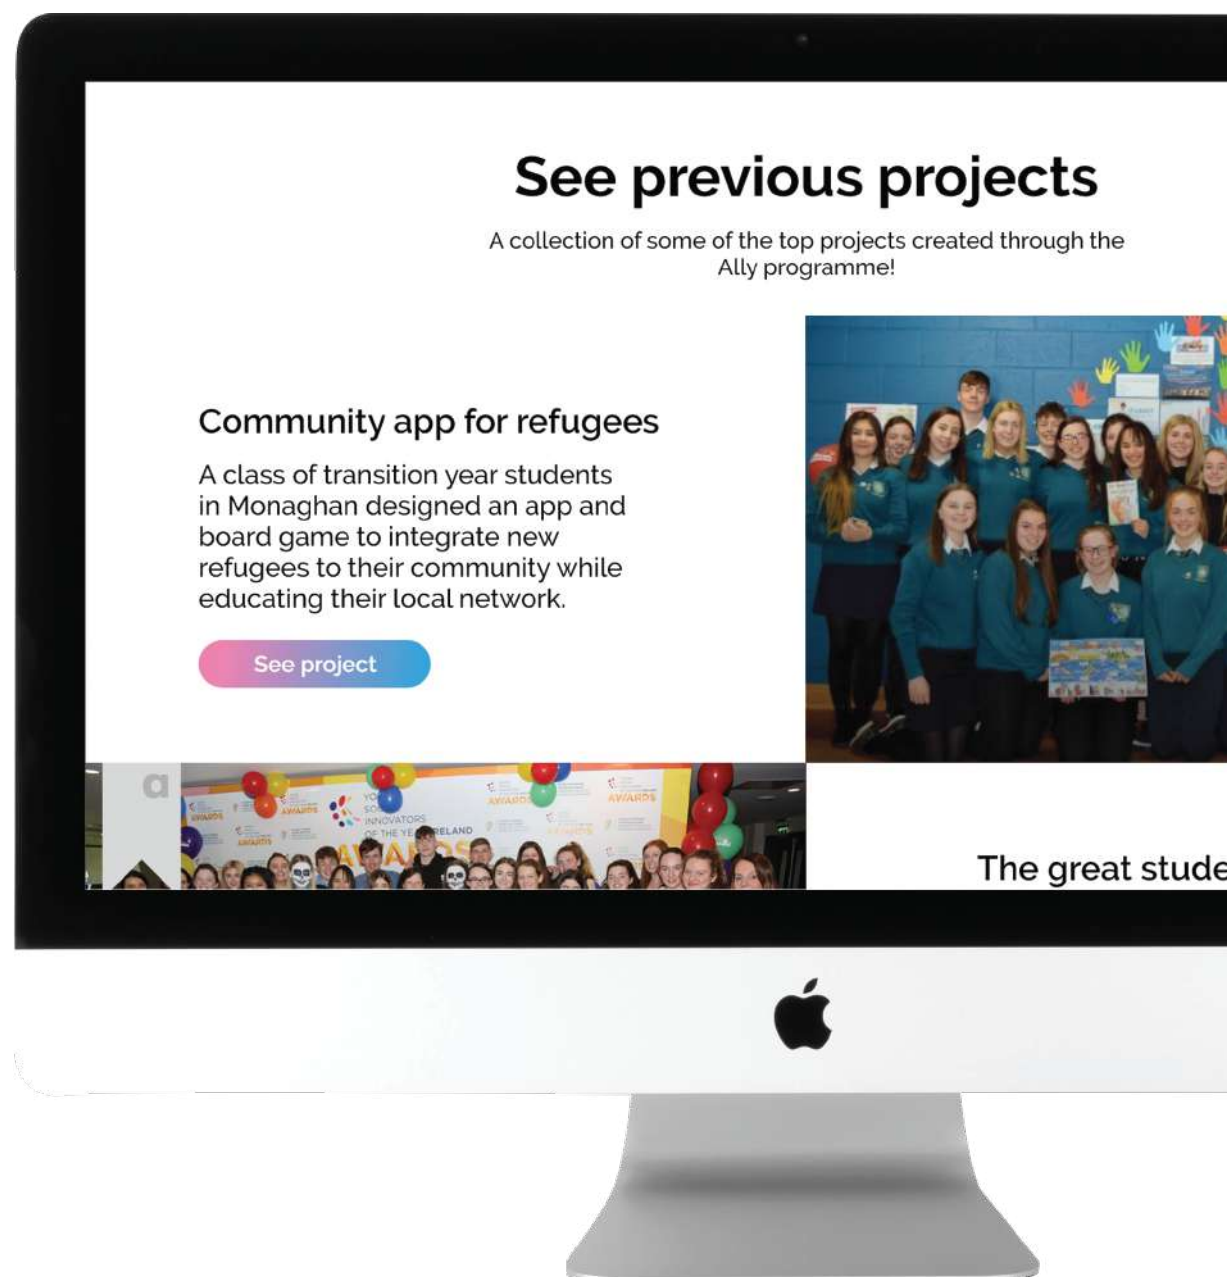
See previous projects

A collection of some of the top projects created through the Ally programme!

Community app for refugees

A class of transition year students in Monaghan designed an app and board game to integrate new refugees to their community while educating their local network.

See project

The great stude